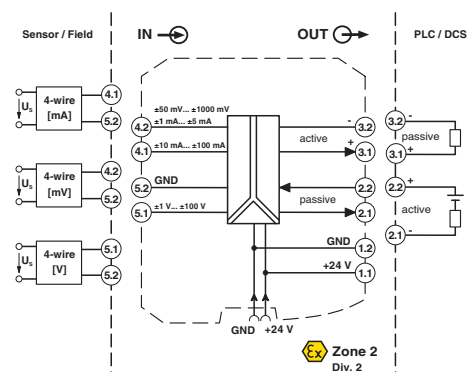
Sensor / Field

IN

OUT

PLC / DCS

$U_s$ 4-wire [mA] 4.1 5.2

$U_s$ 4-wire [mV] 4.2 5.2

$U_s$ 4-wire [V] 5.1 5.2

4.2 ±50 mV... ±1000 mV ±1 mA... ±5 mA

4.1 ±10 mA... ±100 mA

5.2 GND

5.1 ±1 V... ±100 V

- 3.2 active + 3.1

2.2 passive 2.1

GND 1.2

+24 V 1.1

GND +24 V

3.2 - passive 3.1 +

2.2 + active 2.1 -

Zone 2 Div. 2